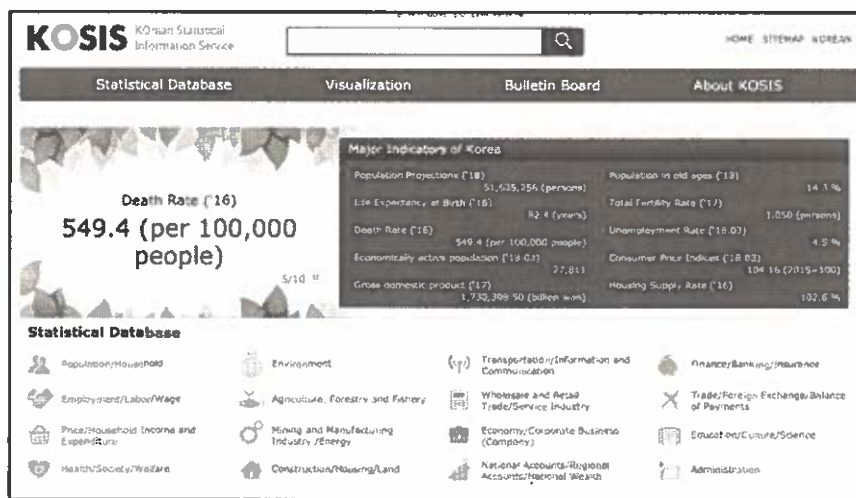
KOSIS KOrean Statistical Information Service

HOME SITEMAP KOREAN

Statistical Database
Visualization
Bulletin Board
About KOSIS

Death Rate ('16)
549.4 (per 100,000 people)

5/10

Major Indicators of Korea

Population Projections ('18) 51,635,256 (persons)
Population in old ages ('18) 14.3 %
Life Expectancy at Birth ('16) 82.4 (years)
Total Fertility Rate ('17) 1.050 (persons)
Death Rate ('16) 549.4 (per 100,000 people)
Unemployment Rate ('18.03) 4.5 %
Economically active population ('18.03) 27,811
Consumer Price Indices ('18.03) 104.16 (2015=100)
Gross domestic product ('17) 1,730,398.50 (billion won)
Housing Supply Rate ('16) 102.6 %

Statistical Database

Population/Household
Environment
Transportation/Information and Communication
Finance/Banking/Insurance
Employment/Labor/Wage
Agriculture, Forestry and Fishery
Wholesale and Retail Trade/Service Industry
Trade/Foreign Exchange/Balance of Payments
Price/Household Income and Expenditure
Mining and Manufacturing Industry /Energy
Economy/Corporate Business (Company)
Education/Culture/Science
Health/Society/Welfare
Construction/Housing/Land
National Accounts/Regional Accounts/National Wealth
Administration